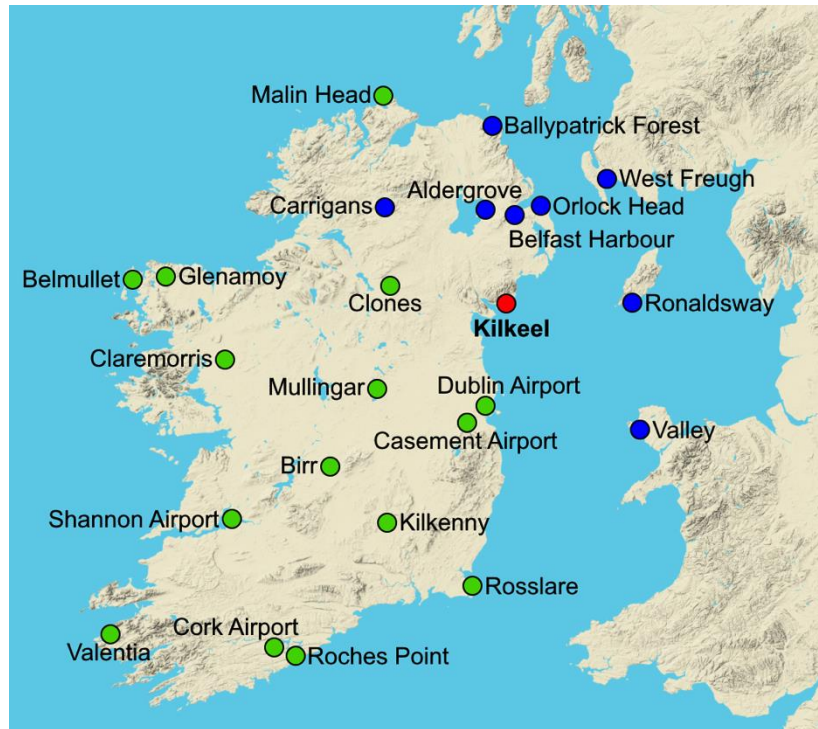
Malin Head
Ballypatrick Forest
West Freugh
Aldergrove
Carrigans
Orlock Head
Belfast Harbour
Belmullet
Glenamoy
Clones
Kilkeel
Ronaldsway
Claremorris
Mullingar
Dublin Airport
Casement Airport
Valley
Birr
Shannon Airport
Kilkenny
Rosslare
Cork Airport
Valentia
Roches Point